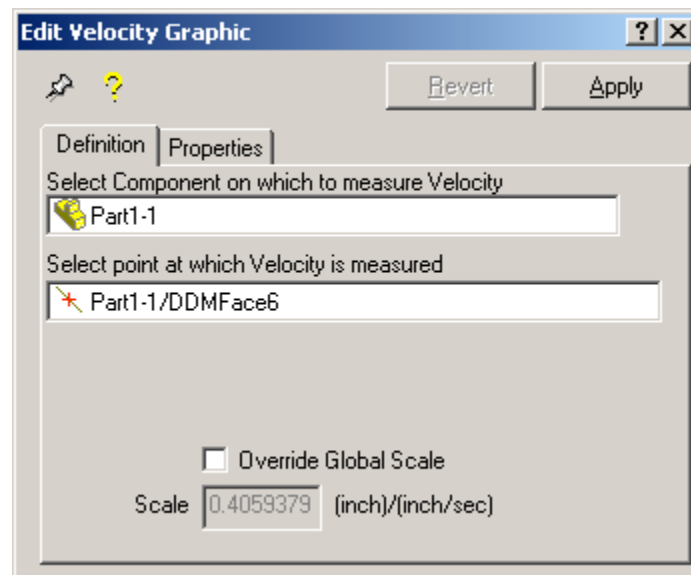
Edit Velocity Graphic

?

Revert

Apply

Definition

Properties

Select Component on which to measure Velocity

Part1-1

Select point at which Velocity is measured

Part1-1/DDMFace6

Override Global Scale

Scale 0.4059379 (inch)/(inch/sec)